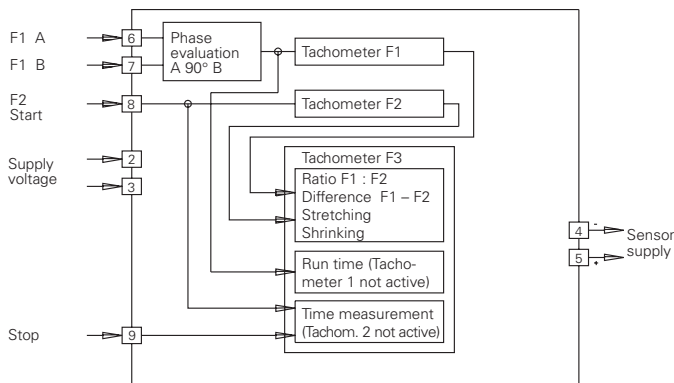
F1 A
F1 B
F2 Start
Supply voltage
Stop

6
7
8
2
3
9

Phase evaluation A 90° B

Tachometer F1
Tachometer F2
Tachometer F3

Ratio F1 : F2
Difference F1 – F2
Stretching
Shrinking

Run time (Tachometer 1 not active)

Time measurement (Tachom. 2 not active)

4 -
5 +
Sensor supply